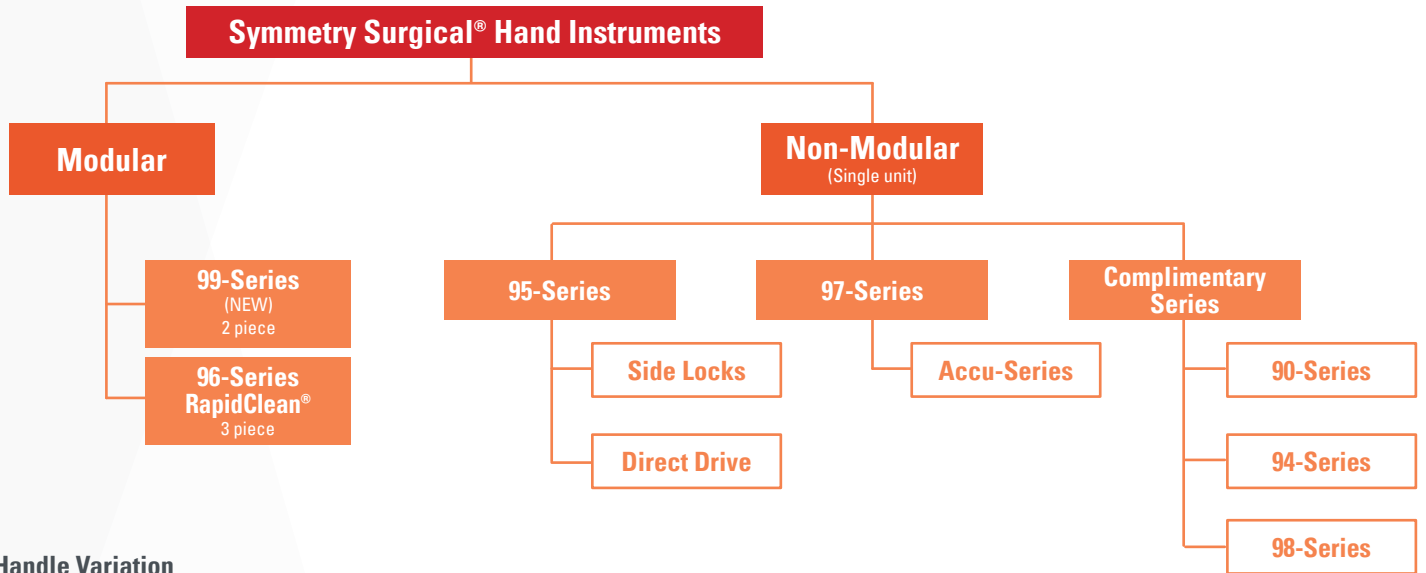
Symmetry Surgical® Hand Instruments

Modular

99-Series
(NEW)
2 piece

96-Series
RapidClean®
3 piece

Non-Modular
(Single unit)

95-Series

Side Locks

Direct Drive

97-Series

Accu-Series

Complimentary Series

90-Series

94-Series

98-Series

Handle Variation